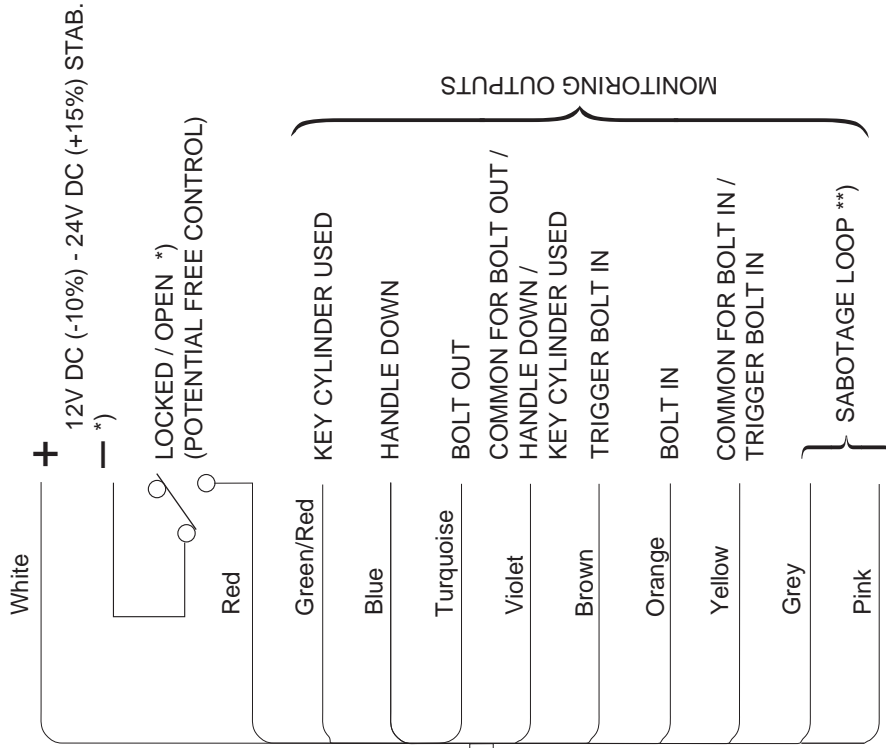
+
12V DC (-10%) - 24V DC (+15%) STAB.
– *)
LOCKED / OPEN *)
(POTENTIAL FREE CONTROL)

MONITORING OUTPUTS

KEY CYLINDER USED
HANDLE DOWN
BOLT OUT
COMMON FOR BOLT OUT / HANDLE DOWN / KEY CYLINDER USED
TRIGGER BOLT IN
BOLT IN
COMMON FOR BOLT IN / TRIGGER BOLT IN
SABOTAGE LOOP **)

White
Red
Green/Red
Blue
Turquoise
Violet
Brown
Orange
Yellow
Grey
Pink